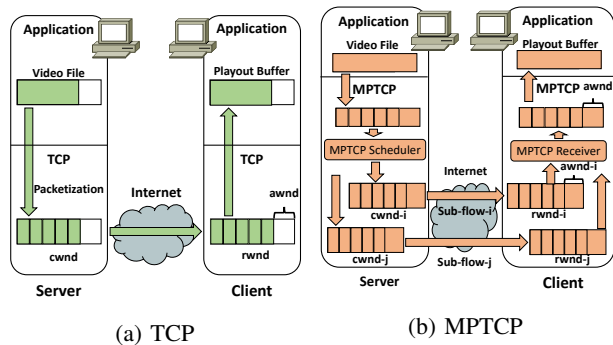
Application
Video File
TCP
Packetization
cwnd
Server
Internet
Application
Playout Buffer
TCP
awnd
rwnd
Client
(a) TCP

Application
Video File
MPTCP
MPTCP Scheduler
cwnd-i
cwnd-j
Server
Internet
Sub-flow-i
Sub-flow-j
Application
Playout Buffer
MPTCP
awnd
MPTCP Receiver
awnd-i
rwnd-i
rwnd-j
Client
(b) MPTCP